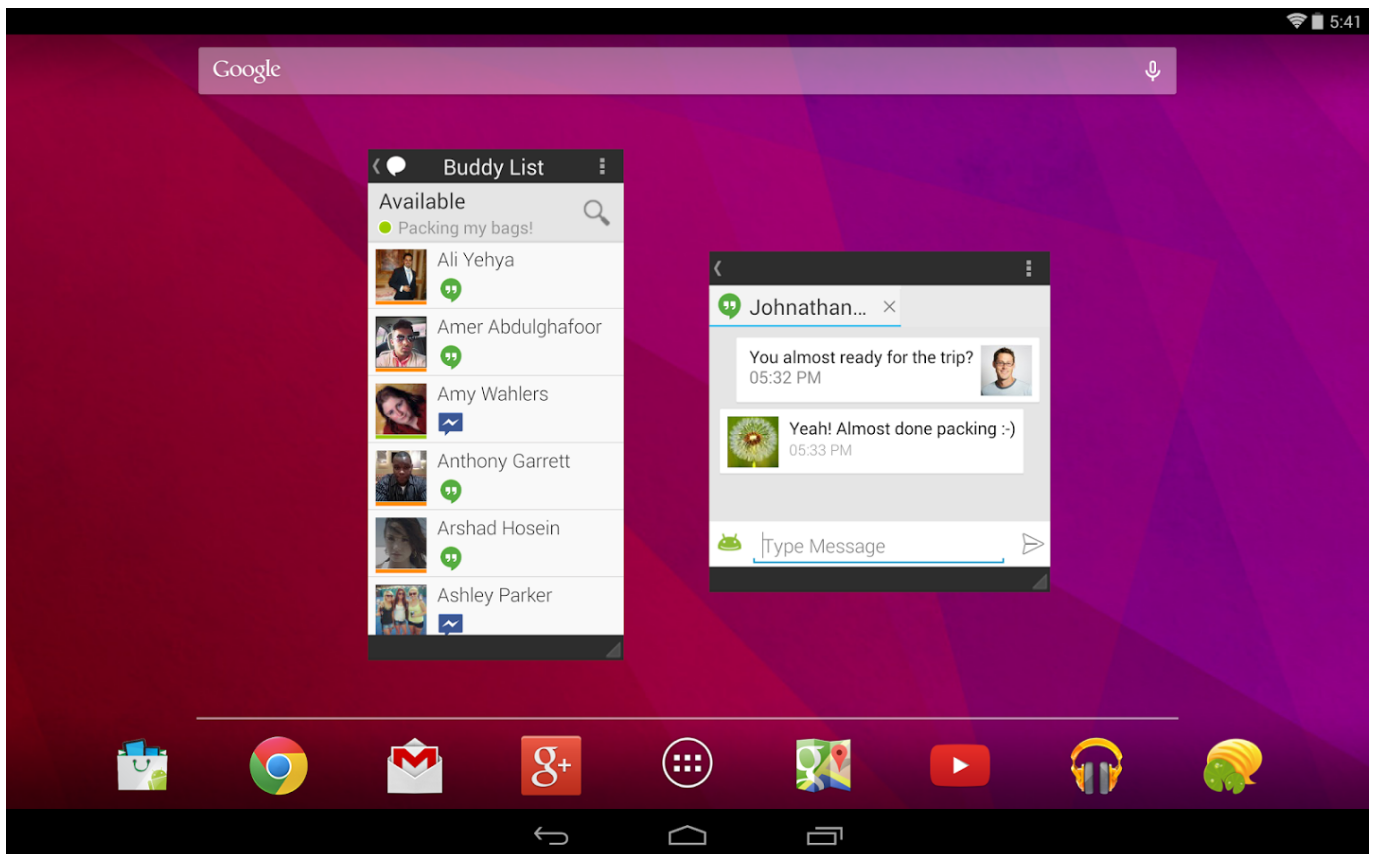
5:41

Google

Buddy List

Available
Packing my bags!

Ali Yehya

Amer Abdulghafoor

Amy Wahlers

Anthony Garrett

Arshad Hosein

Ashley Parker

Johnathan...

You almost ready for the trip?
05:32 PM

Yeah! Almost done packing :-)
05:33 PM

Type Message